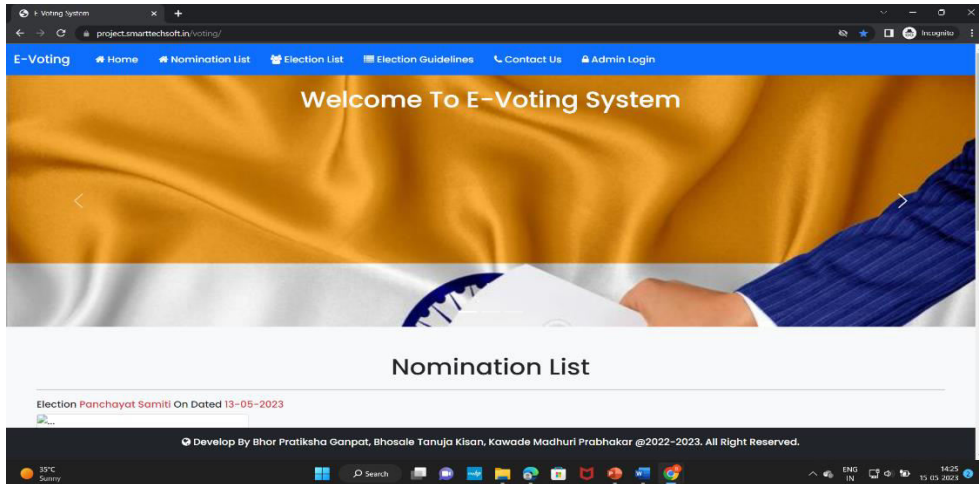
E-Voting System
project.smarttechsoft.in/voting/
Incognito

E-Voting Home Nomination List Election List Election Guidelines Contact Us Admin Login

Welcome To E-Voting System

Nomination List

Election Panchayat Samiti On Dated 13-05-2023

Develop By Bhor Pratiksha Ganpat, Bhosale Tanuja Kisan, Kawade Madhuri Prabhakar @2022-2023. All Right Reserved.

35°C Sunny
Search
ENG IN
14:25
15-05-2023